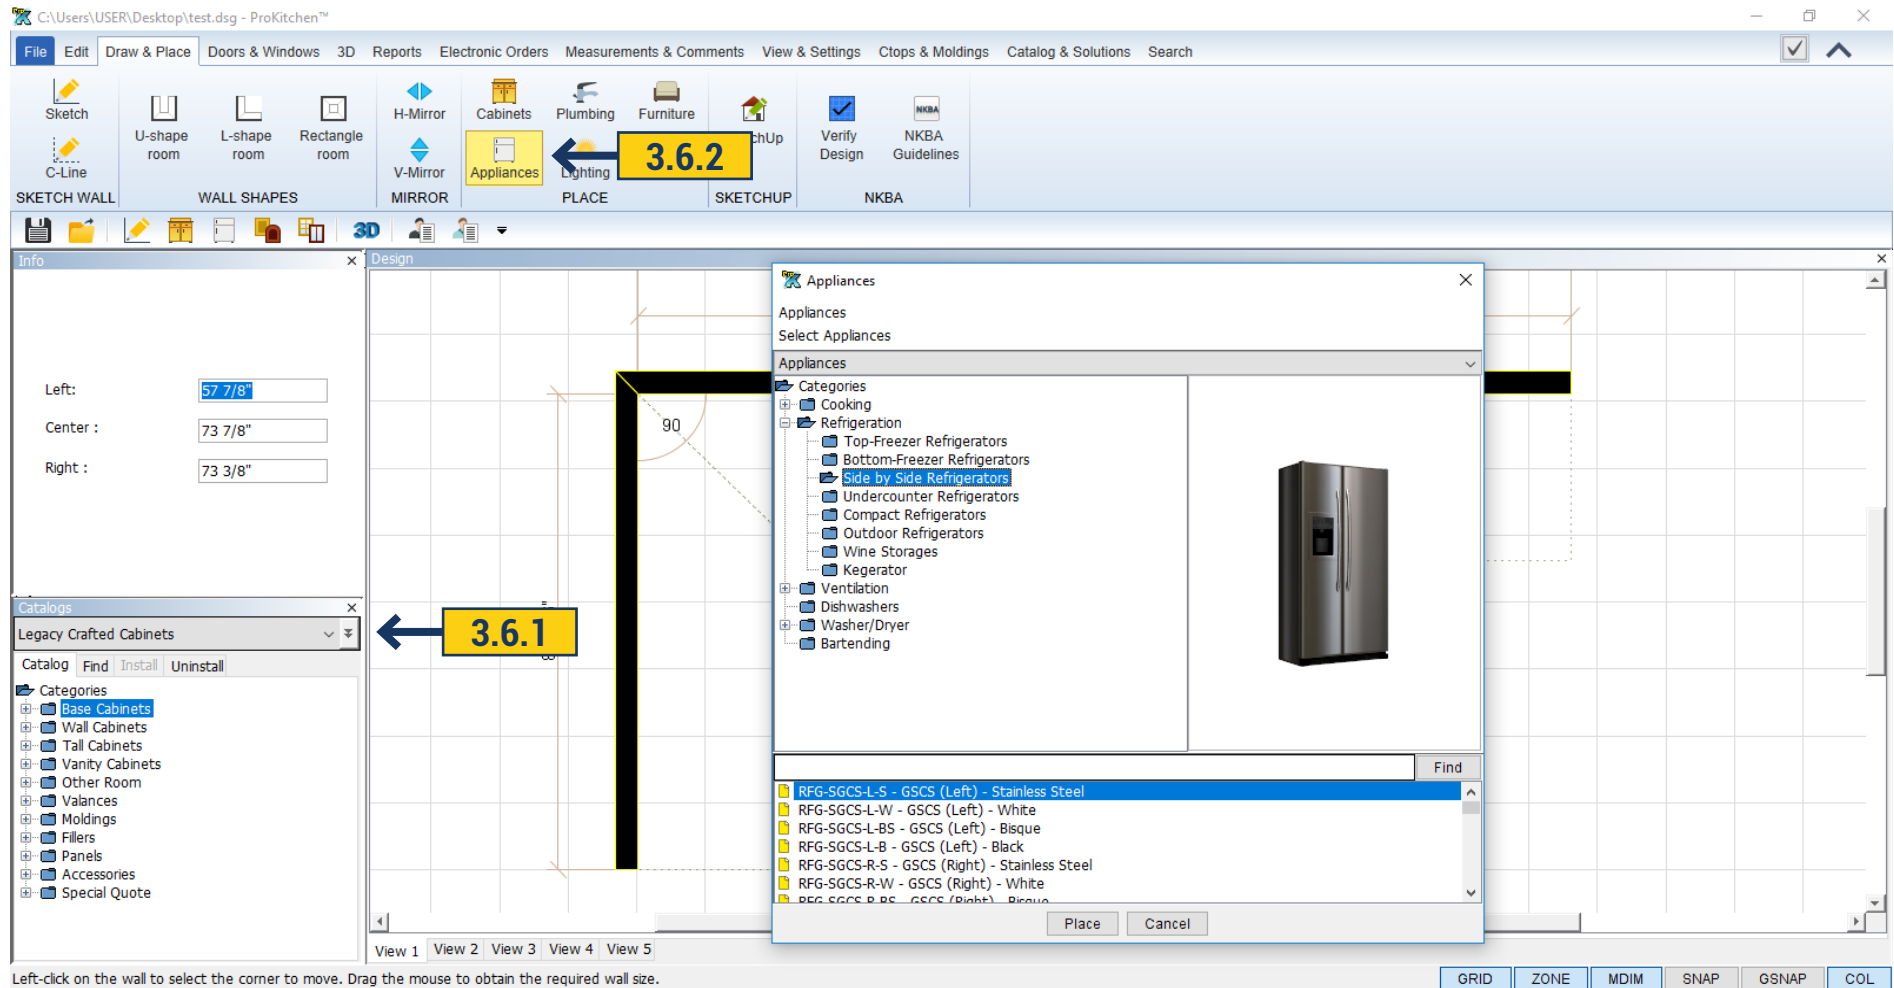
C:\Users\USER\Desktop\test.dsg - ProKitchen™

File Edit Draw & Place Doors & Windows 3D Reports Electronic Orders Measurements & Comments View & Settings Ctops & Moldings Catalog & Solutions Search

Sketch C-Line SKETCH WALL
U-shape room L-shape room Rectangle room WALL SHAPES
H-Mirror V-Mirror MIRROR
Cabinets Plumbing Furniture Appliances Lighting PLACE
chUp SKETCHUP
Verify Design NKBA Guidelines NKBA

3.6.2

3D

Info

Left: 57 7/8"
Center : 73 7/8"
Right : 73 3/8"

Catalogs
Legacy Crafted Cabinets
Catalog Find Install Uninstall
Categories
Base Cabinets
Wall Cabinets
Tall Cabinets
Vanity Cabinets
Other Room
Valances
Moldings
Fillers
Panels
Accessories
Special Quote

3.6.1

Design
90

Appliances
Appliances
Select Appliances
Appliances
Categories
Cooking
Refrigeration
Top-Freezer Refrigerators
Bottom-Freezer Refrigerators
Side by Side Refrigerators
Undercounter Refrigerators
Compact Refrigerators
Outdoor Refrigerators
Wine Storages
Kegerator
Ventilation
Dishwashers
Washer/Dryer
Bartending

Find
RFG-SGCS-L-S - GSCS (Left) - Stainless Steel
RFG-SGCS-L-W - GSCS (Left) - White
RFG-SGCS-L-BS - GSCS (Left) - Bisque
RFG-SGCS-L-B - GSCS (Left) - Black
RFG-SGCS-R-S - GSCS (Right) - Stainless Steel
RFG-SGCS-R-W - GSCS (Right) - White
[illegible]
Place Cancel

View 1 View 2 View 3 View 4 View 5

Left-click on the wall to select the corner to move. Drag the mouse to obtain the required wall size.
GRID ZONE MDIM SNAP GSNAP COL